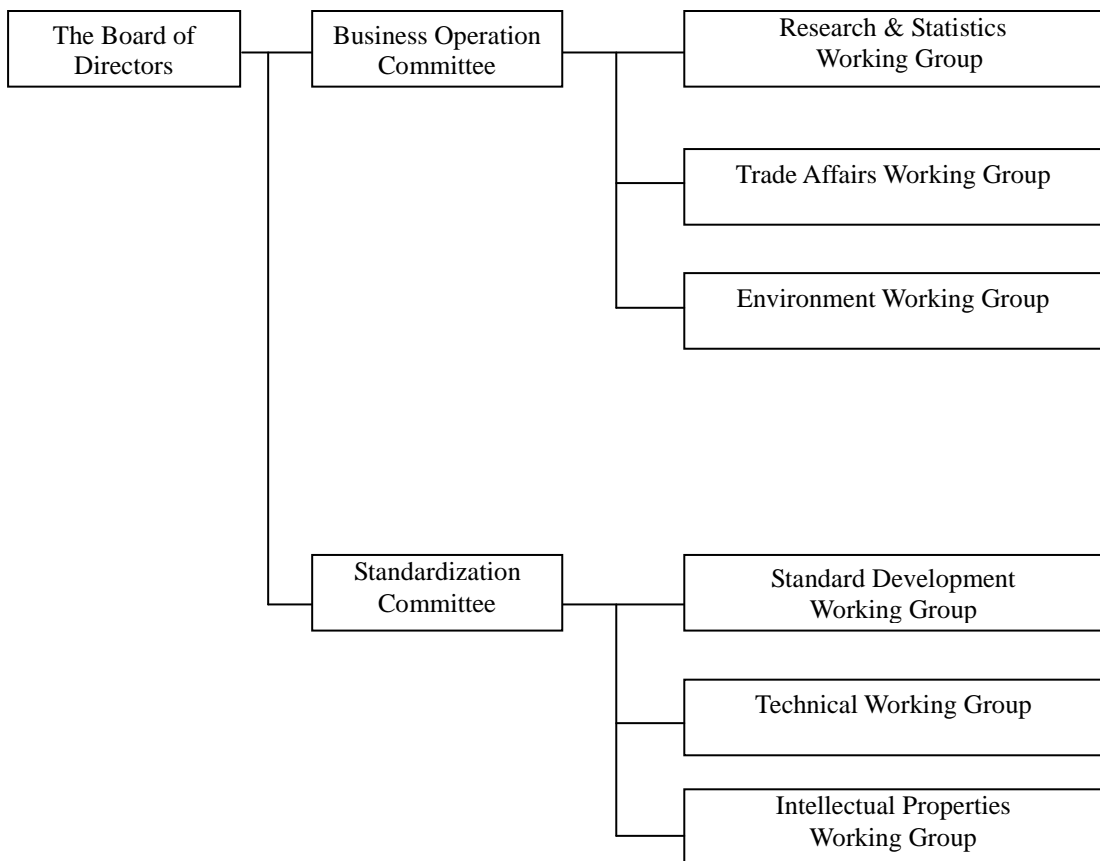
The Board of Directors

Business Operation Committee

Research & Statistics Working Group

Trade Affairs Working Group

Environment Working Group

Standardization Committee

Standard Development Working Group

Technical Working Group

Intellectual Properties Working Group